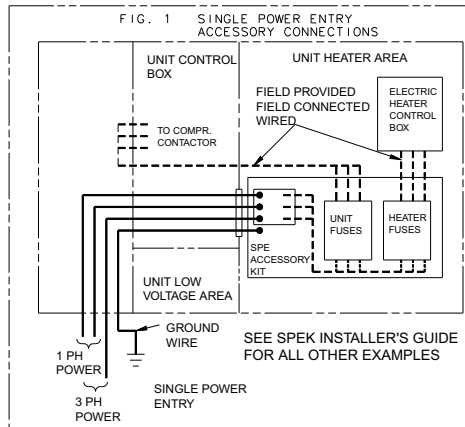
FIG. 1 SINGLE POWER ENTRY ACCESSORY CONNECTIONS

UNIT CONTROL BOX

UNIT HEATER AREA

FIELD PROVIDED FIELD CONNECTED WIRED

ELECTRIC HEATER CONTROL BOX

TO COMPR. CONTACTOR

UNIT FUSES

HEATER FUSES

SPE ACCESSORY KIT

UNIT LOW VOLTAGE AREA

GROUND WIRE

SEE SPEK INSTALLER'S GUIDE FOR ALL OTHER EXAMPLES

1 PH POWER

3 PH POWER

SINGLE POWER ENTRY